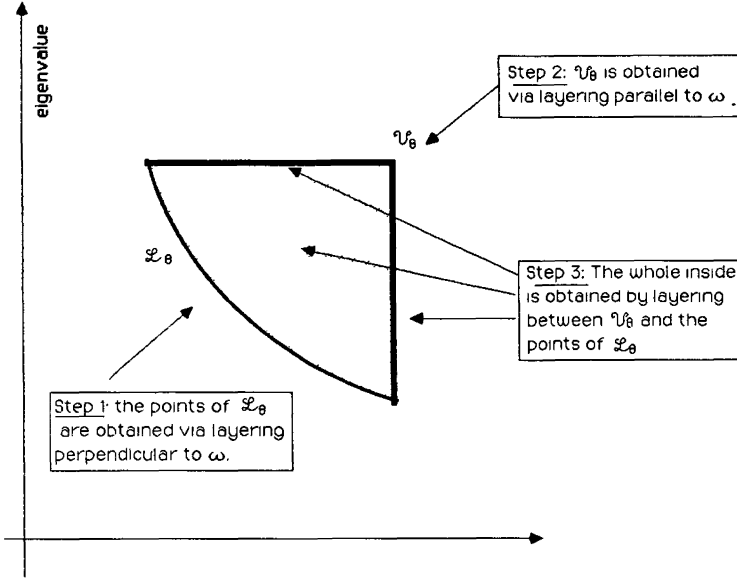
eigenvalue

Step 2: $\mathcal{U}_\theta$ is obtained via layering parallel to $\omega$.

$\mathcal{U}_\theta$

$\mathcal{L}_\theta$

Step 3: The whole inside is obtained by layering between $\mathcal{U}_\theta$ and the points of $\mathcal{L}_\theta$

Step 1: the points of $\mathcal{L}_\theta$ are obtained via layering perpendicular to $\omega$.